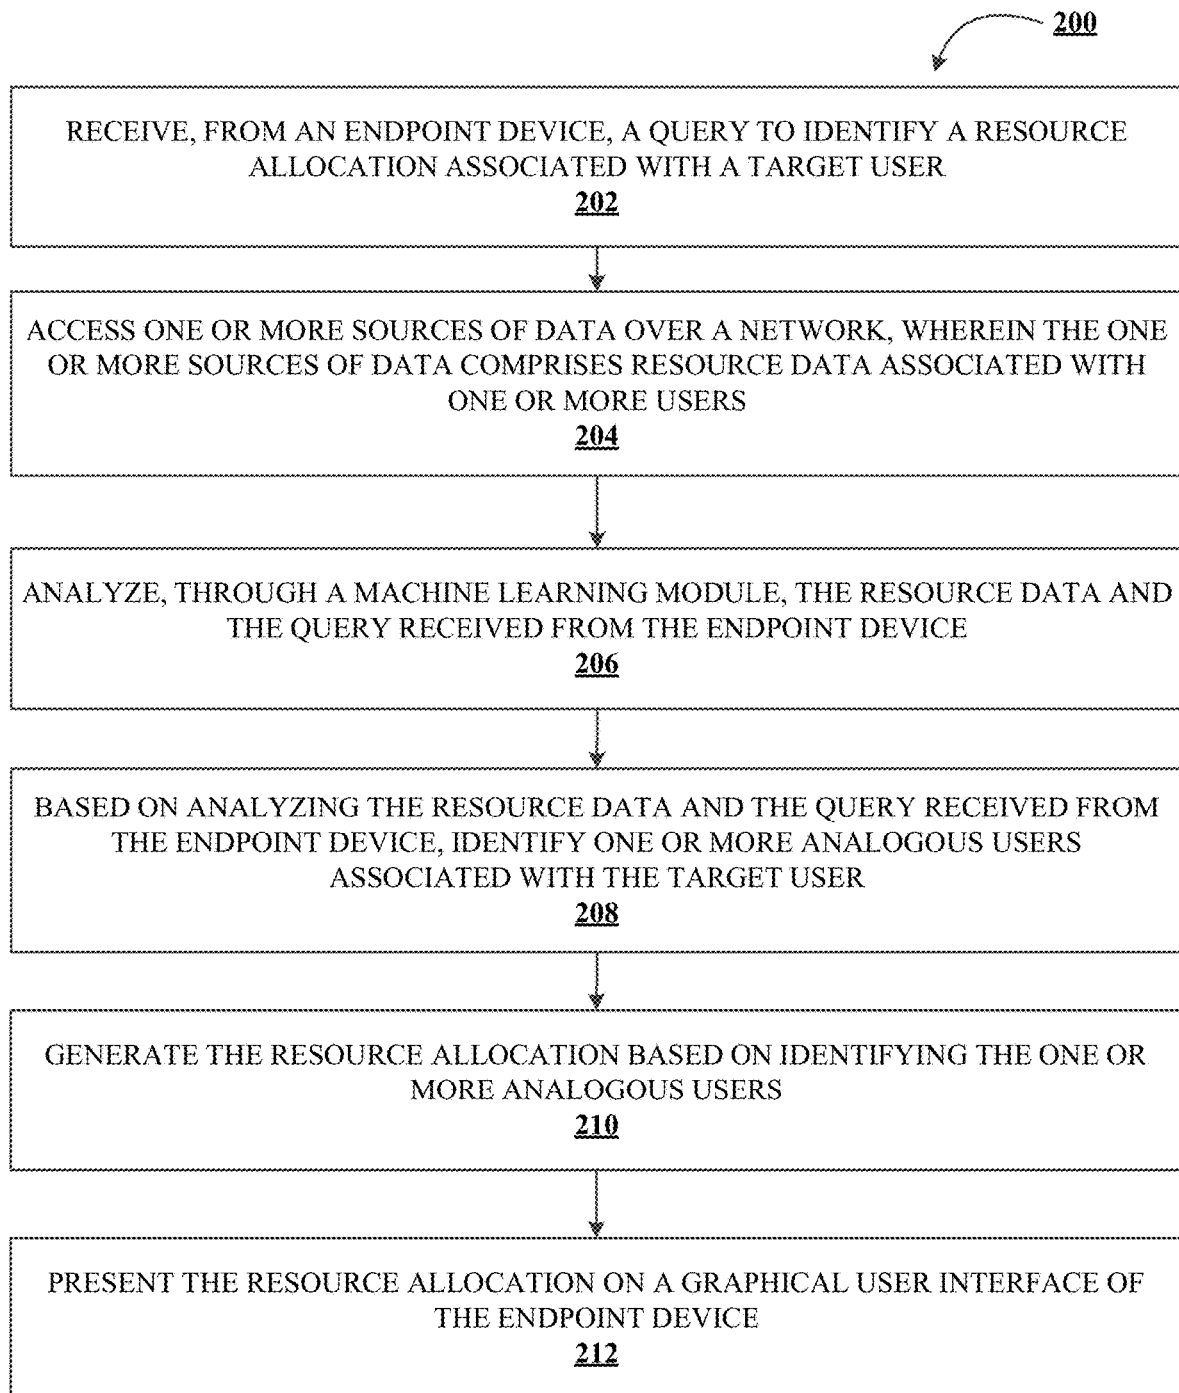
200

RECEIVE, FROM AN ENDPOINT DEVICE, A QUERY TO IDENTIFY A RESOURCE ALLOCATION ASSOCIATED WITH A TARGET USER
202

ACCESS ONE OR MORE SOURCES OF DATA OVER A NETWORK, WHEREIN THE ONE OR MORE SOURCES OF DATA COMPRISES RESOURCE DATA ASSOCIATED WITH ONE OR MORE USERS
204

ANALYZE, THROUGH A MACHINE LEARNING MODULE, THE RESOURCE DATA AND THE QUERY RECEIVED FROM THE ENDPOINT DEVICE
206

BASED ON ANALYZING THE RESOURCE DATA AND THE QUERY RECEIVED FROM THE ENDPOINT DEVICE, IDENTIFY ONE OR MORE ANALOGOUS USERS ASSOCIATED WITH THE TARGET USER
208

GENERATE THE RESOURCE ALLOCATION BASED ON IDENTIFYING THE ONE OR MORE ANALOGOUS USERS
210

PRESENT THE RESOURCE ALLOCATION ON A GRAPHICAL USER INTERFACE OF THE ENDPOINT DEVICE
212